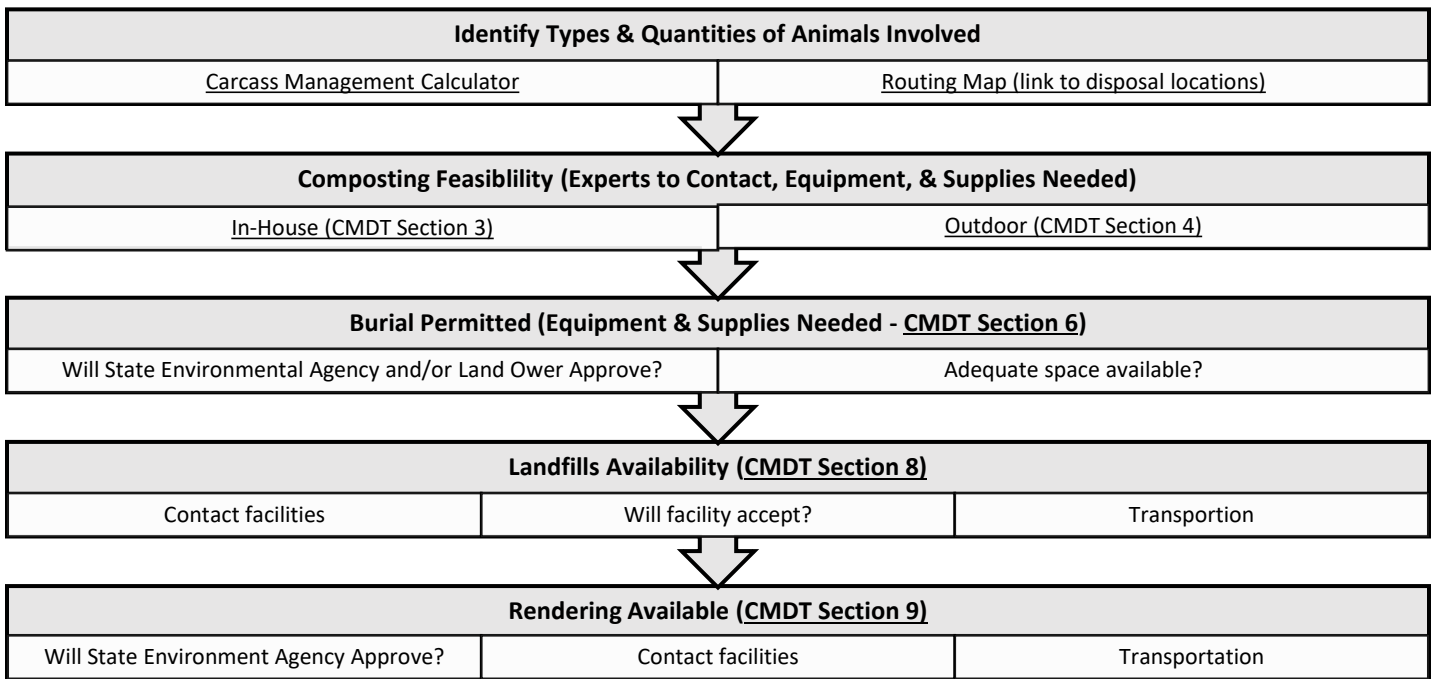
Identify Types & Quantities of Animals Involved

Carcass Management Calculator

Routing Map (link to disposal locations)

Composting Feasiblility (Experts to Contact, Equipment, & Supplies Needed)

In-House (CMDT Section 3)

Outdoor (CMDT Section 4)

Burial Permitted (Equipment & Supplies Needed - CMDT Section 6)

Will State Environmental Agency and/or Land Ower Approve?

Adequate space available?

Landfills Availability (CMDT Section 8)

Contact facilities

Will facility accept?

Transportion

Rendering Available (CMDT Section 9)

Will State Environment Agency Approve?

Contact facilities

Transportation